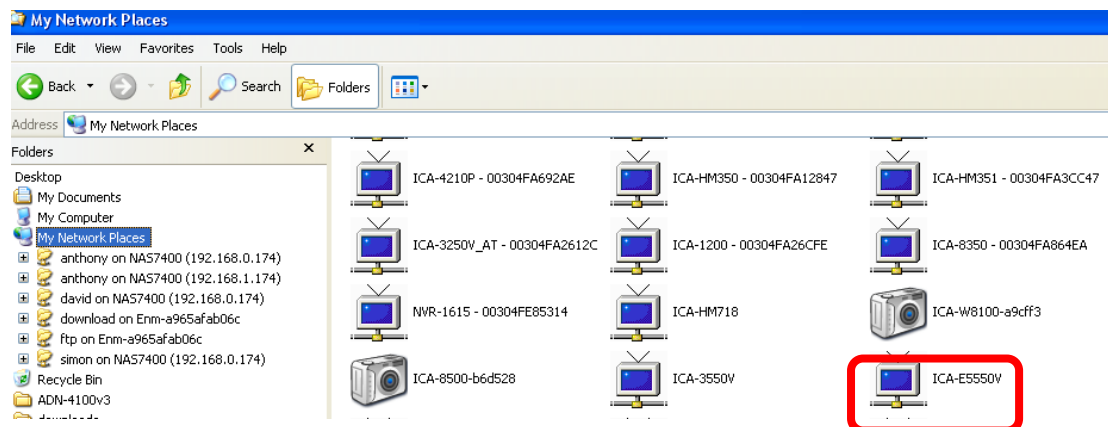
My Network Places

File Edit View Favorites Tools Help

Back Search Folders

Address My Network Places

Folders ×

Desktop
My Documents
My Computer
My Network Places
anthony on NAS7400 (192.168.0.174)
anthony on NAS7400 (192.168.1.174)
david on NAS7400 (192.168.0.174)
download on Enm-a965afab06c
ftp on Enm-a965afab06c
simon on NAS7400 (192.168.0.174)
Recycle Bin
ADN-4100v3
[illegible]

ICA-4210P - 00304FA692AE
ICA-HM350 - 00304FA12847
ICA-HM351 - 00304FA3CC47
ICA-3250V_AT - 00304FA2612C
ICA-1200 - 00304FA26CFE
ICA-8350 - 00304FA864EA
NVR-1615 - 00304FE85314
ICA-HM718
ICA-W8100-a9cff3
ICA-8500-b6d528
ICA-3550V
ICA-E5550V